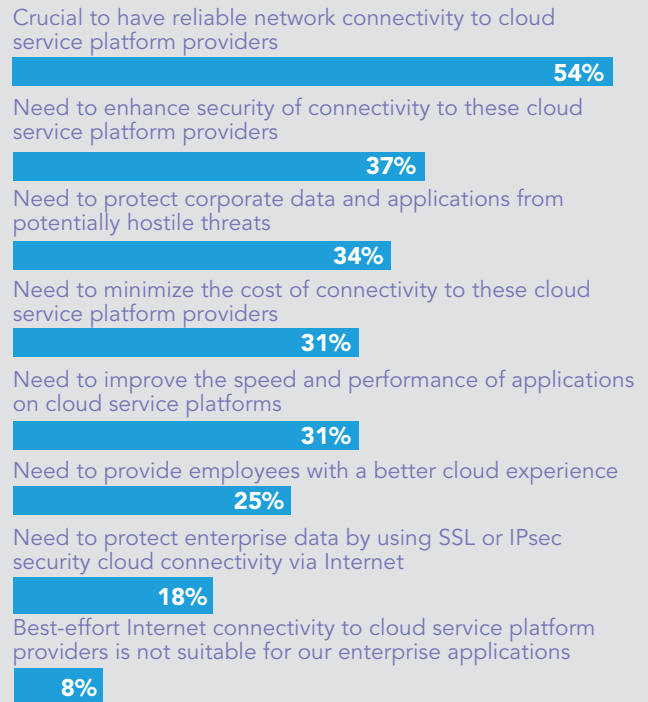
Crucial to have reliable network connectivity to cloud service platform providers

54%

Need to enhance security of connectivity to these cloud service platform providers

37%

Need to protect corporate data and applications from potentially hostile threats

34%

Need to minimize the cost of connectivity to these cloud service platform providers

31%

Need to improve the speed and performance of applications on cloud service platforms

31%

Need to provide employees with a better cloud experience

25%

Need to protect enterprise data by using SSL or IPsec security cloud connectivity via Internet

18%

Best-effort Internet connectivity to cloud service platform providers is not suitable for our enterprise applications

8%